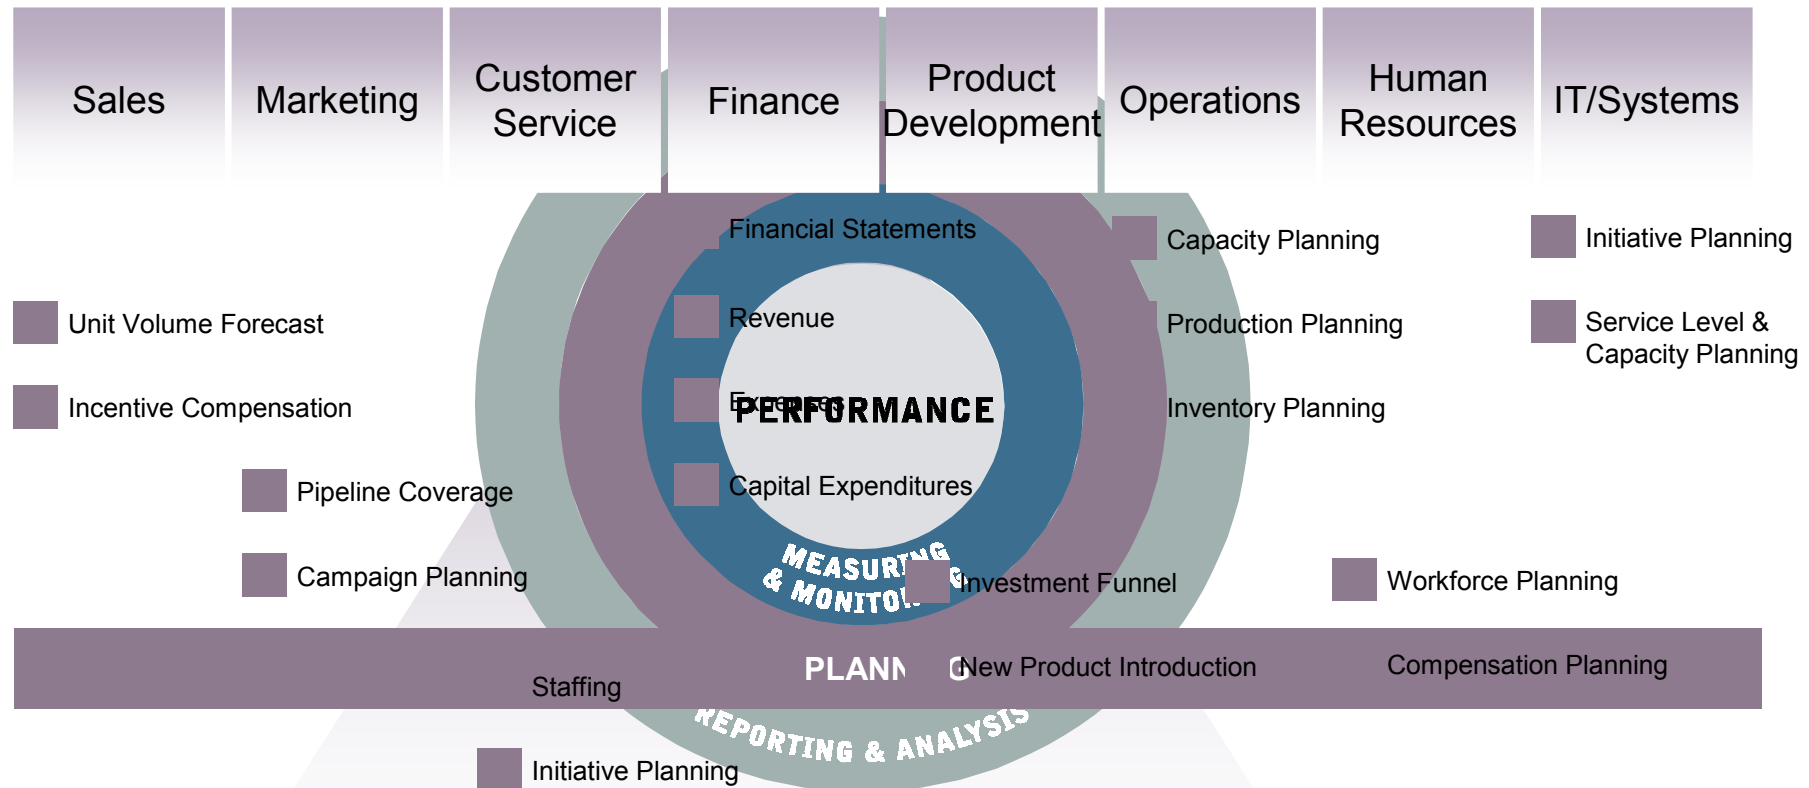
Sales

Marketing

Customer Service

Finance

Product Development

Operations

Human Resources

IT/Systems

Financial Statements

Capacity Planning

Initiative Planning

Unit Volume Forecast

Revenue

Production Planning

Service Level & Capacity Planning

Incentive Compensation

Expenses

PERFORMANCE

Inventory Planning

Pipeline Coverage

Capital Expenditures

Campaign Planning

MEASURING & MONITO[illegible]

Investment Funnel

Workforce Planning

Staffing

PLANN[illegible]G

New Product Introduction

Compensation Planning

REPORTING & ANALYSIS

Initiative Planning